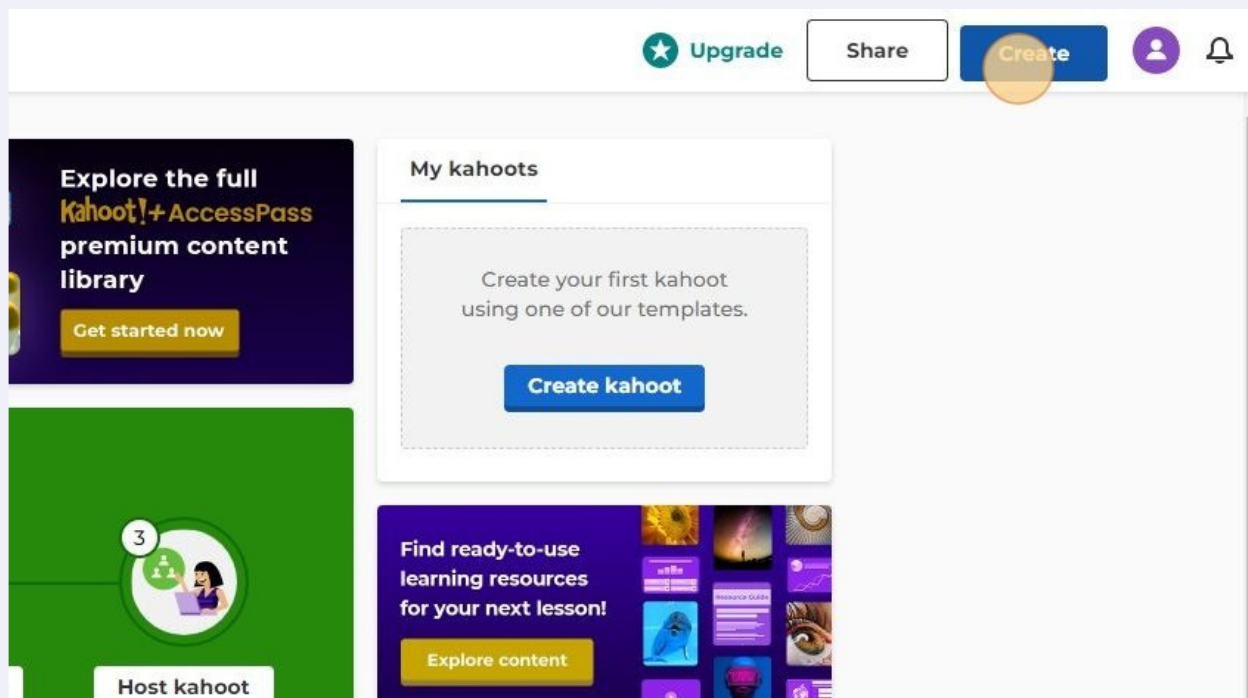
Upgrade Share Create

Explore the full Kahoot!+ AccessPass premium content library

Get started now

My kahoots

Create your first kahoot using one of our templates.

Create kahoot

3

Host kahoot

Find ready-to-use learning resources for your next lesson!

Explore content

Resource Guide